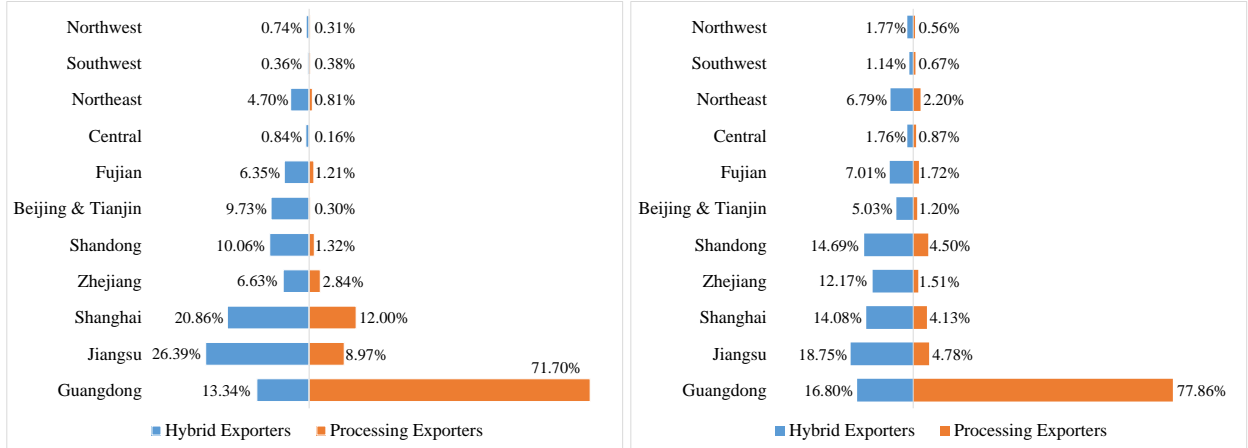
| | Hybrid Exporters | Processing Exporters |
|---|---|---|
| Northwest | 0.74% | 0.31% |
| Southwest | 0.36% | 0.38% |
| Northeast | 4.70% | 0.81% |
| Central | 0.84% | 0.16% |
| Fujian | 6.35% | 1.21% |
| Beijing & Tianjin | 9.73% | 0.30% |
| Shandong | 10.06% | 1.32% |
| Zhejiang | 6.63% | 2.84% |
| Shanghai | 20.86% | 12.00% |
| Jiangsu | 26.39% | 8.97% |
| Guangdong | 13.34% | 71.70% |

Hybrid Exporters Processing Exporters

| | Hybrid Exporters | Processing Exporters |
|---|---|---|
| Northwest | 1.77% | 0.56% |
| Southwest | 1.14% | 0.67% |
| Northeast | 6.79% | 2.20% |
| Central | 1.76% | 0.87% |
| Fujian | 7.01% | 1.72% |
| Beijing & Tianjin | 5.03% | 1.20% |
| Shandong | 14.69% | 4.50% |
| Zhejiang | 12.17% | 1.51% |
| Shanghai | 14.08% | 4.13% |
| Jiangsu | 18.75% | 4.78% |
| Guangdong | 16.80% | 77.86% |

Hybrid Exporters Processing Exporters